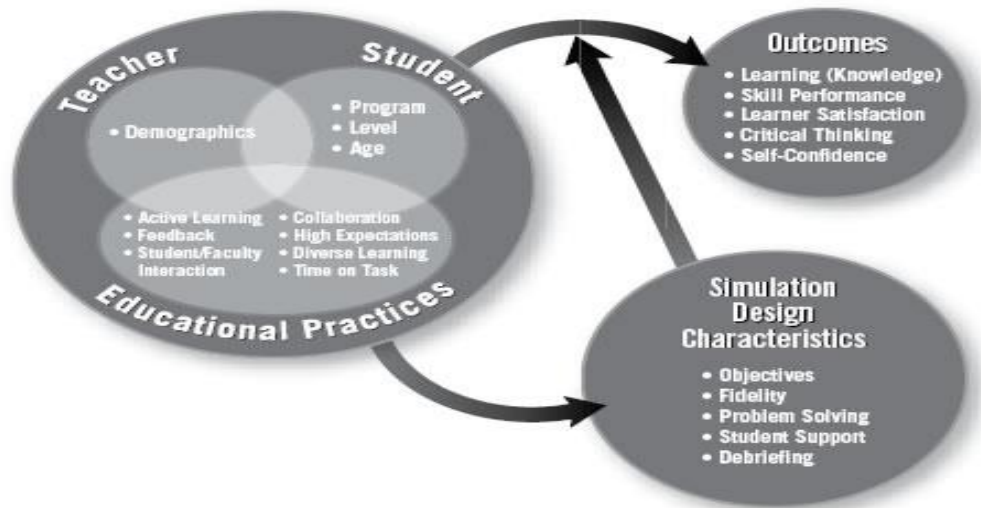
Teacher

Student

• Demographics

• Program
• Level
• Age

• Active Learning
• Feedback
• Student/Faculty Interaction

• Collaboration
• High Expectations
• Diverse Learning
• Time on Task

Educational Practices

Outcomes

• Learning (Knowledge)
• Skill Performance
• Learner Satisfaction
• Critical Thinking
• Self-Confidence

Simulation Design Characteristics

• Objectives
• Fidelity
• Problem Solving
• Student Support
• Debriefing